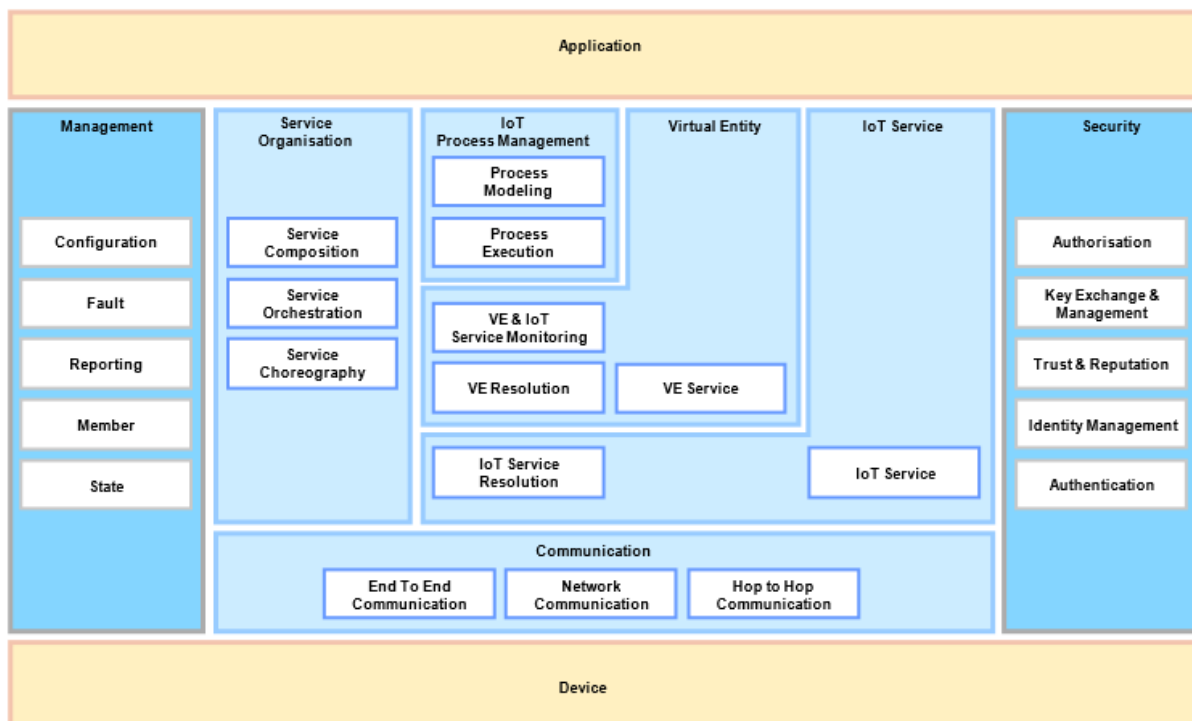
Application

Management

Configuration

Fault

Reporting

Member

State

Service Organisation

Service Composition

Service Orchestration

Service Choreography

IoT Process Management

Process Modeling

Process Execution

Virtual Entity

VE & IoT Service Monitoring

VE Resolution

VE Service

IoT Service

IoT Service Resolution

IoT Service

Security

Authorisation

Key Exchange & Management

Trust & Reputation

Identity Management

Authentication

Communication

End To End Communication

Network Communication

Hop to Hop Communication

Device